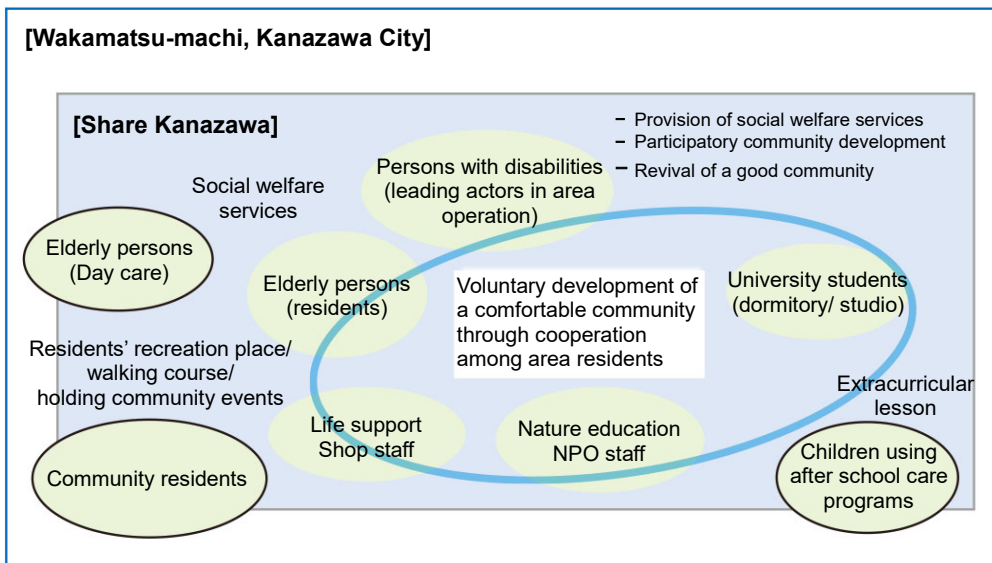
[Wakamatsu-machi, Kanazawa City]

[Share Kanazawa]

− Provision of social welfare services
− Participatory community development
− Revival of a good community

Social welfare services

Persons with disabilities (leading actors in area operation)

Elderly persons (Day care)

Elderly persons (residents)

Voluntary development of a comfortable community through cooperation among area residents

University students (dormitory/ studio)

Residents' recreation place/ walking course/ holding community events

Extracurricular lesson

Life support Shop staff

Nature education NPO staff

Community residents

Children using after school care programs